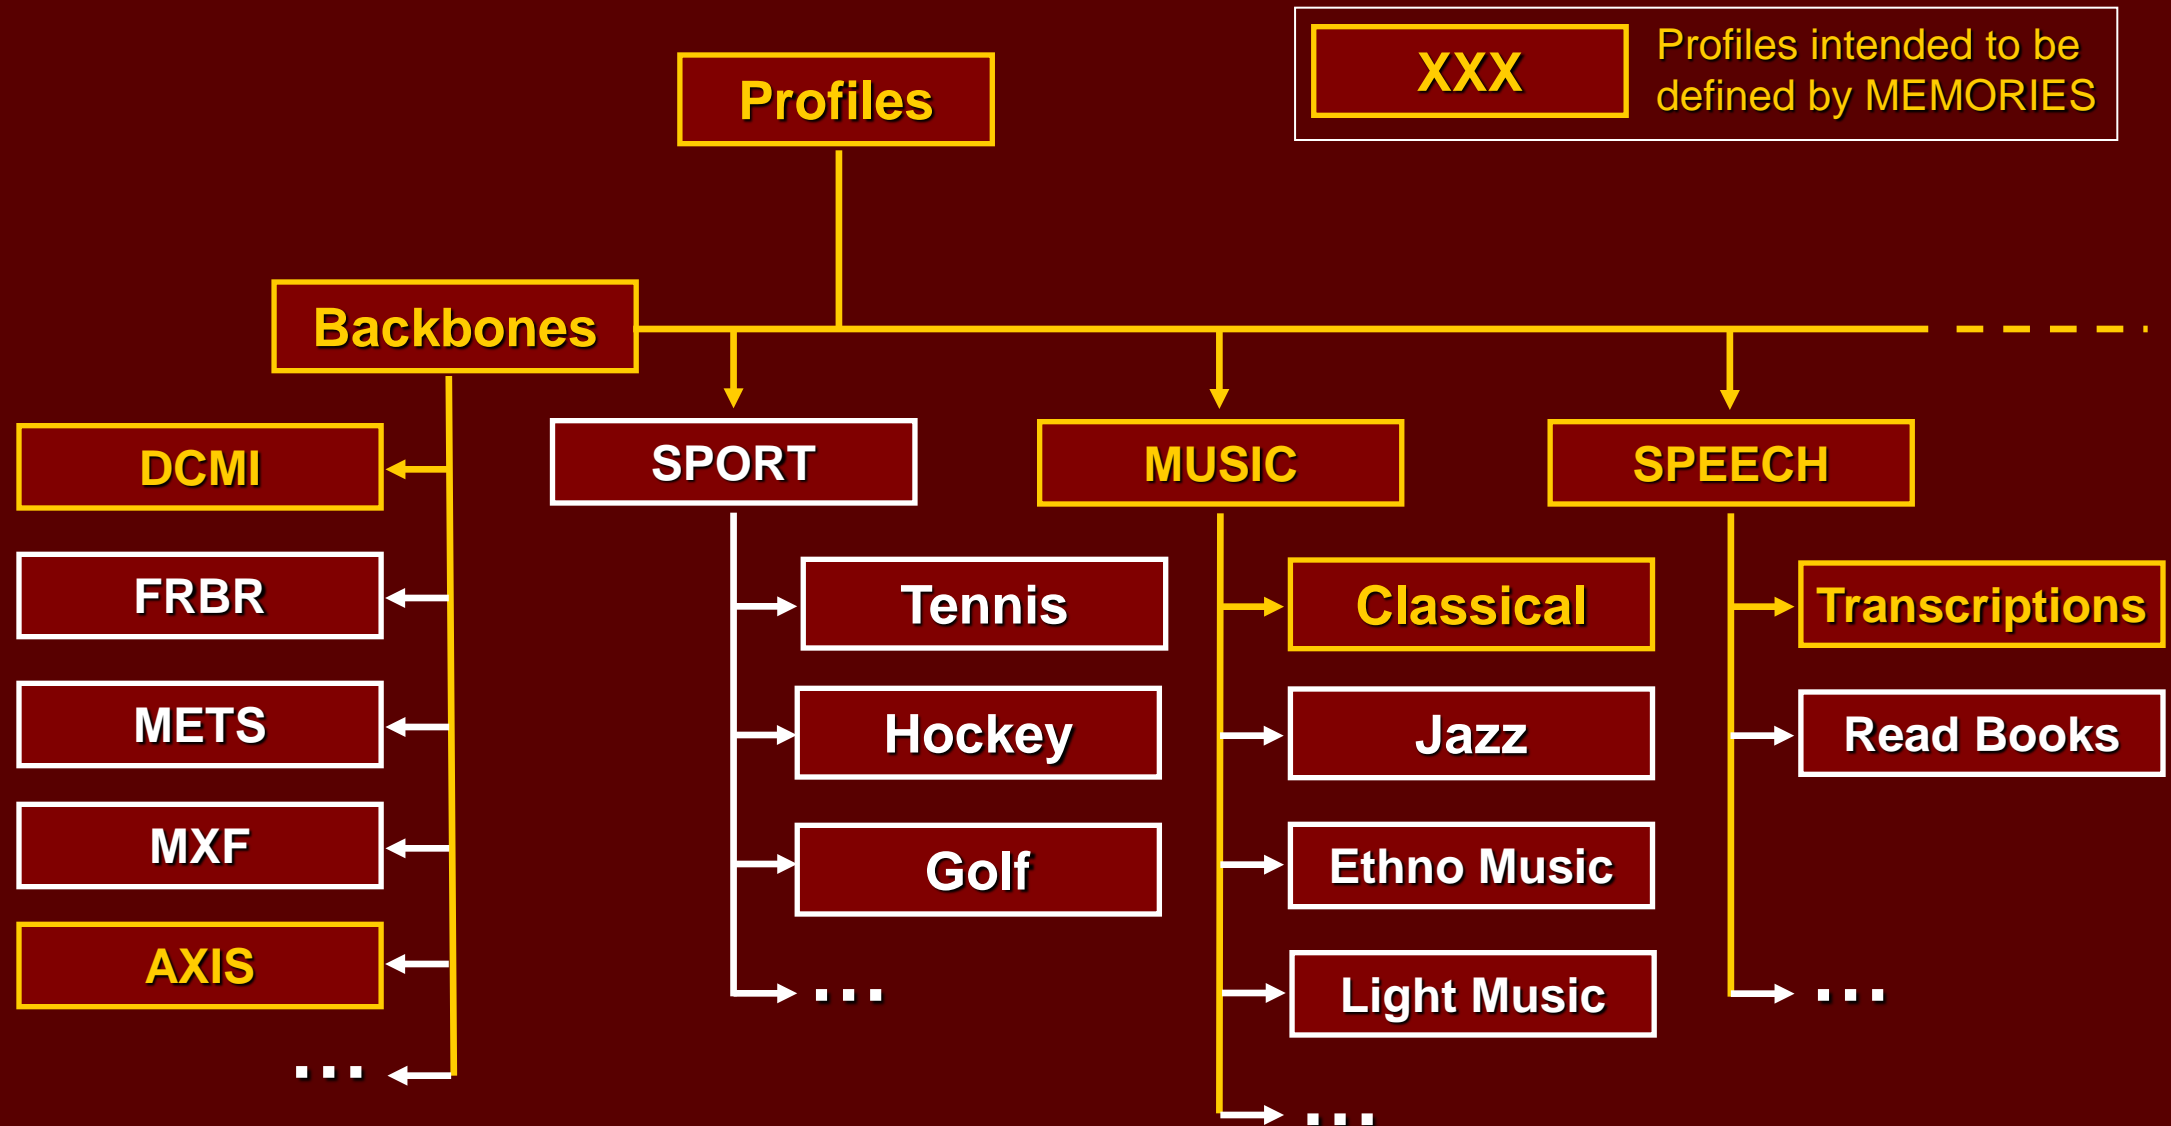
XXX Profiles intended to be defined by MEMORIES

Profiles

Backbones

DCMI
FRBR
METS
MXF
AXIS
...

SPORT
Tennis
Hockey
Golf
...

MUSIC
Classical
Jazz
Ethno Music
Light Music
...

SPEECH
Transcriptions
Read Books
...